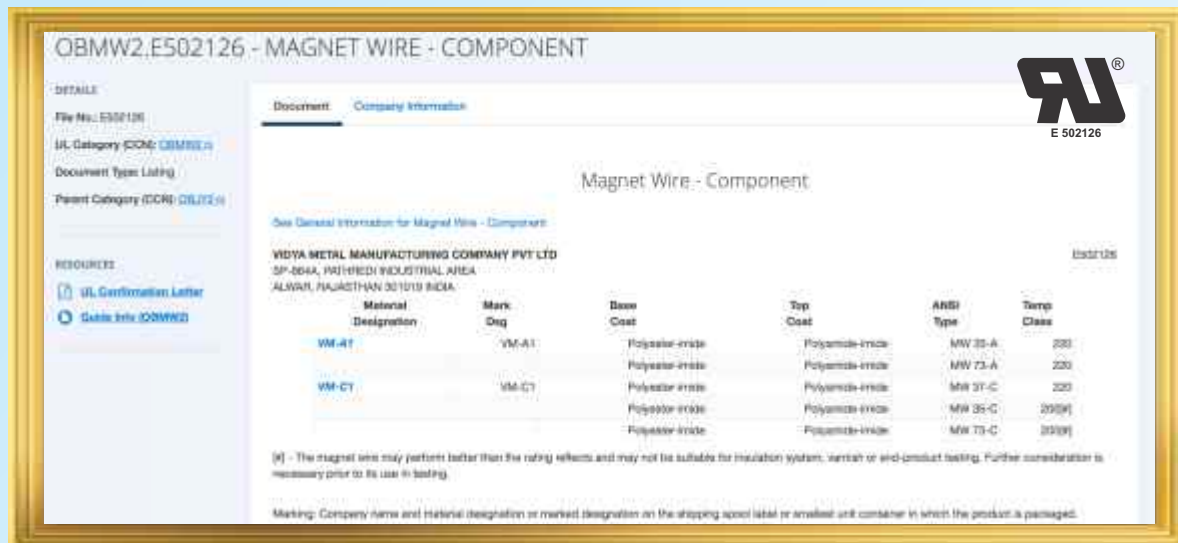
OBMW2.E502126 - MAGNET WIRE - COMPONENT

DETAILS

File No.: E502126

UL Category (CCN): OBMW2

Document Type: Listing

Parent Category (CCN): OBJY2

RESOURCES

UL Confirmation Letter

Guide Info (OBMW2)

Document Company Information

E 502126

Magnet Wire - Component

See General Information for Magnet Wire - Component

VIDYA METAL MANUFACTURING COMPANY PVT LTD
SP-884A, PATHREDI INDUSTRIAL AREA
ALWAR, RAJASTHAN 301019 INDIA

E502126

| Material Designation | Mark Dsg | Base Coat | Top Coat | ANSI Type | Temp Class |
|---|---|---|---|---|---|
| VM-A1 | VM-A1 | Polyester-imide | Polyamide-imide | MW 35-A | 220 |
| | | Polyester-imide | Polyamide-imide | MW 73-A | 220 |
| VM-C1 | VM-C1 | Polyester-imide | Polyamide-imide | MW 37-C | 220 |
| | | Polyester-imide | Polyamide-imide | MW 35-C | 200[#] |
| | | Polyester-imide | Polyamide-imide | MW 73-C | 200[#] |

[#] - The magnet wire may perform better than the rating reflects and may not be suitable for insulation system, varnish or end-product testing. Further consideration is necessary prior to its use in testing.

Marking: Company name and material designation or marked designation on the shipping spool label or smallest unit container in which the product is packaged.